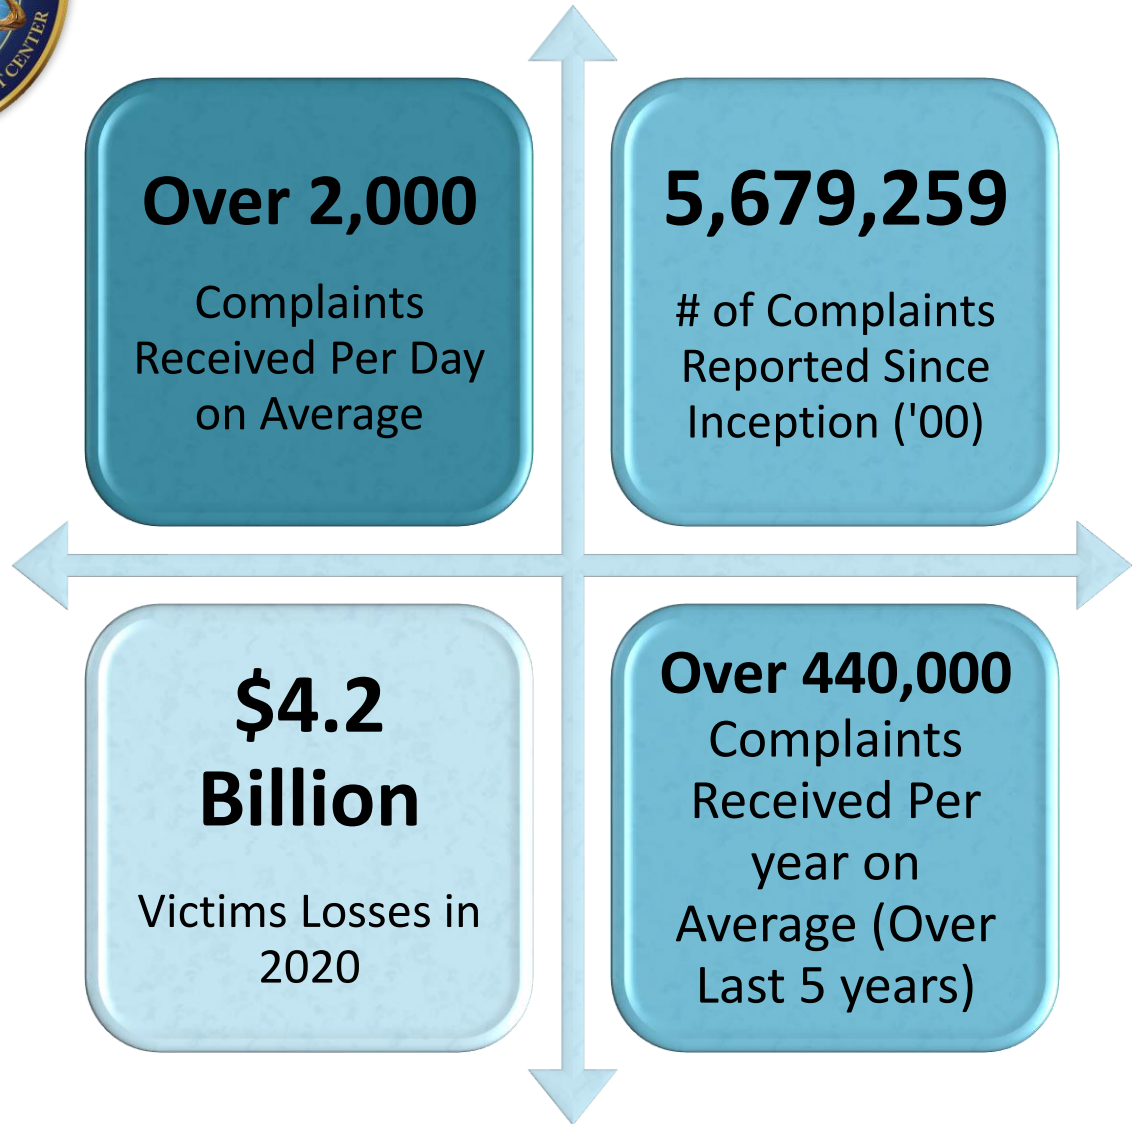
CENTER

Over 2,000

Complaints Received Per Day on Average

5,679,259

# of Complaints Reported Since Inception ('00)

\$4.2 Billion

Victims Losses in 2020

Over 440,000

Complaints Received Per year on Average (Over Last 5 years)